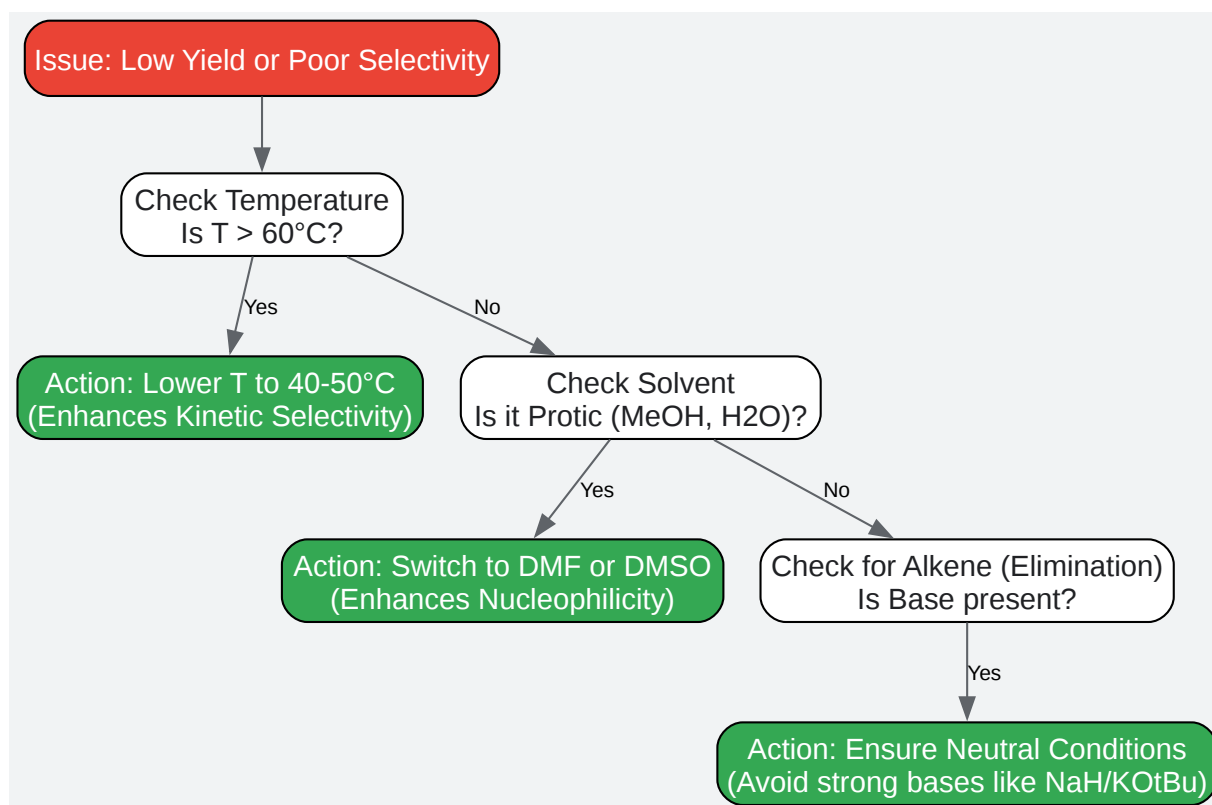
Issue: Low Yield or Poor Selectivity

Check Temperature
Is T > 60°C?

Yes

No

Action: Lower T to 40-50°C
(Enhances Kinetic Selectivity)

Check Solvent
Is it Protic (MeOH, H2O)?

Yes

No

Action: Switch to DMF or DMSO
(Enhances Nucleophilicity)

Check for Alkene (Elimination)
Is Base present?

Yes

Action: Ensure Neutral Conditions
(Avoid strong bases like NaH/KOtBu)